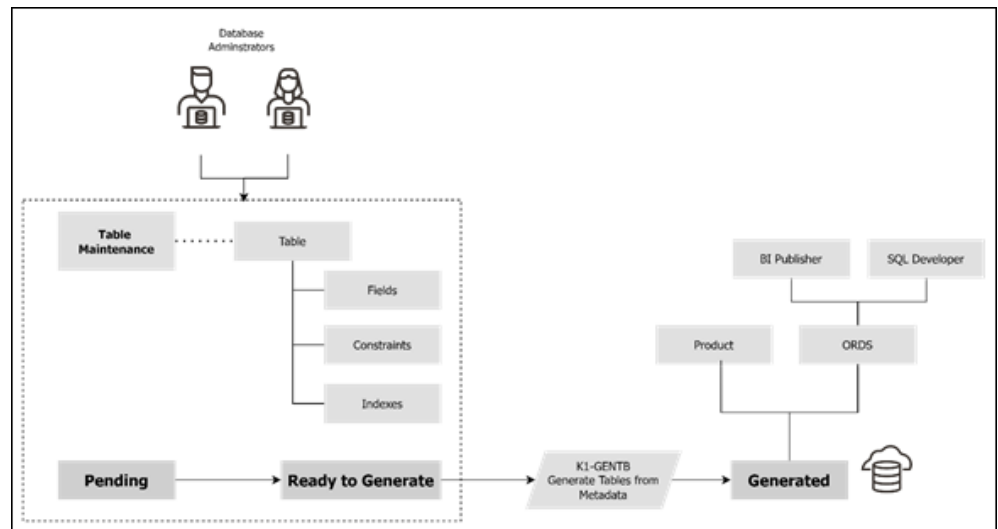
Database Adminstrators

Table Maintenance

Table

Fields

Constraints

Indexes

BI Publisher

SQL Developer

Product

ORDS

Pending

Ready to Generate

K1-GENTB Generate Tables from Metadata

Generated